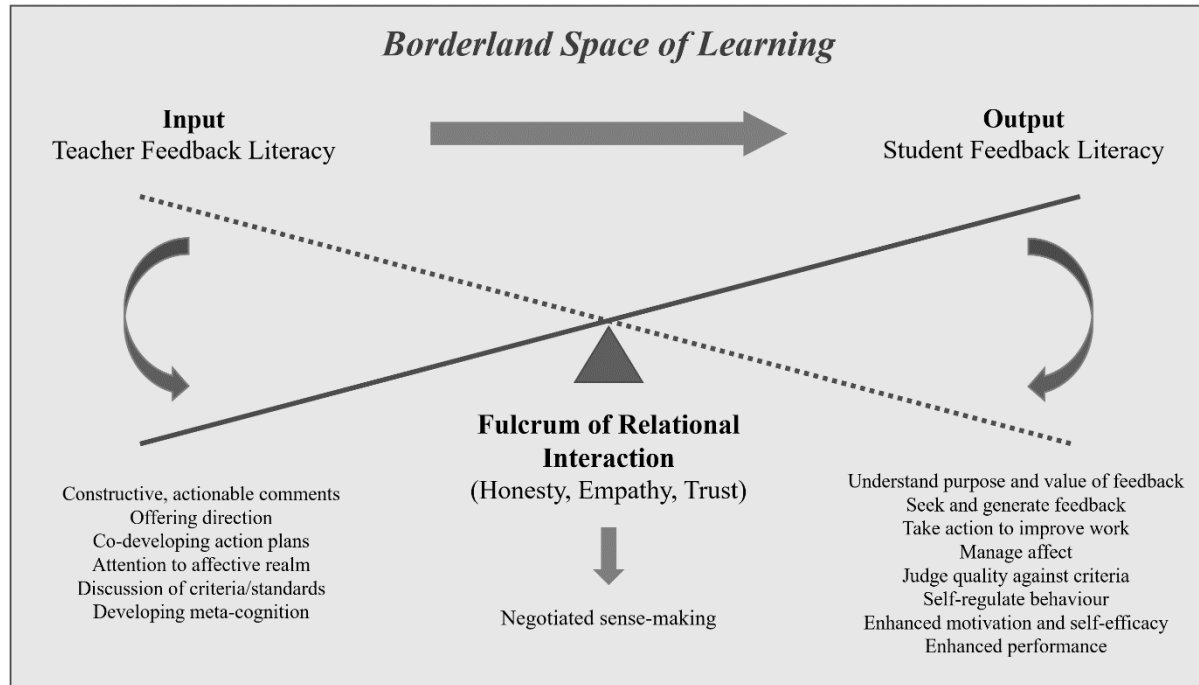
Borderland Space of Learning

Input
Teacher Feedback Literacy

Output
Student Feedback Literacy

Fulcrum of Relational Interaction
(Honesty, Empathy, Trust)

Constructive, actionable comments
Offering direction
Co-developing action plans
Attention to affective realm
Discussion of criteria/standards
Developing meta-cognition

Negotiated sense-making

Understand purpose and value of feedback
Seek and generate feedback
Take action to improve work
Manage affect
Judge quality against criteria
Self-regulate behaviour
Enhanced motivation and self-efficacy
Enhanced performance